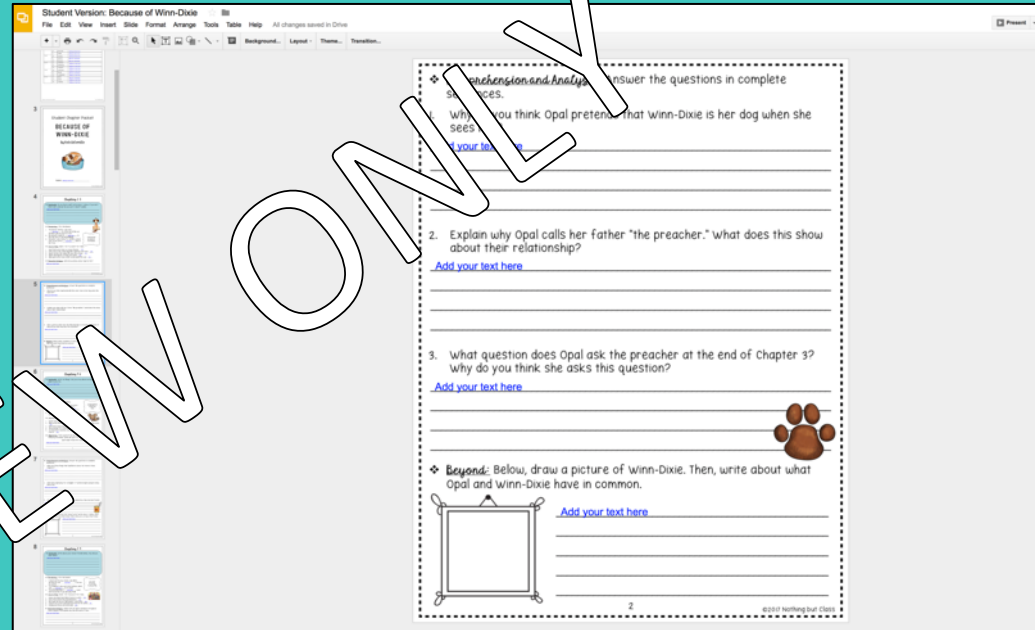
Student Version: Because of Winn-Dixie

File Edit View Insert Slide Format Arrange Tools Table Help All changes saved in Drive

Present

Background... Layout Theme... Transition...

3

Student Chapter Packet
BECAUSE OF WINN-DIXIE

4

5

6

7

8

❖ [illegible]prehension and Analys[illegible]: Answer the questions in complete se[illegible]ces.

1. Wh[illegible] you think Opal pretend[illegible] that Winn-Dixie is her dog when she sees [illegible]

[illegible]d your tex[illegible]

2. Explain why Opal calls her father "the preacher." What does this show about their relationship?

Add your text here

3. What question does Opal ask the preacher at the end of Chapter 3? Why do you think she asks this question?

Add your text here

❖ Beyond: Below, draw a picture of Winn-Dixie. Then, write about what Opal and Winn-Dixie have in common.

Add your text here

2

©2017 Nothing but Class

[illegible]EW ONLY